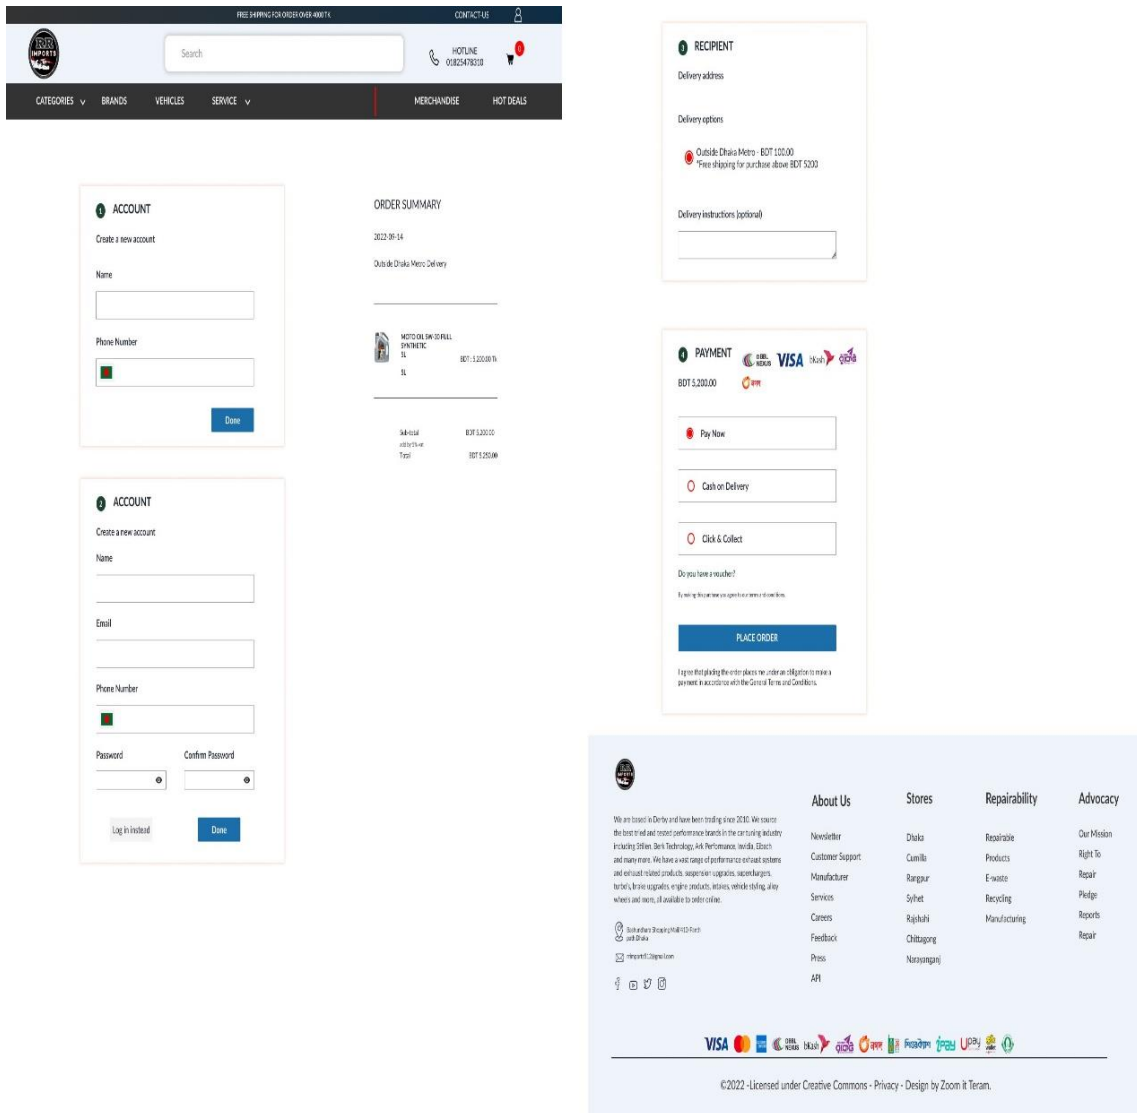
FREE SHIPPING FOR ORDER OVER 4000 TK CONTACT-US

RR IMPORTS

Search

HOTLINE 01825478310

0

CATEGORIES BRANDS VEHICLES SERVICE MERCHANDISE HOT DEALS

1 ACCOUNT

Create a new account

Name

Phone Number

Done

ORDER SUMMARY

2022-09-14

Outside Dhaka Metro Delivery

MOTO OIL 5W-30 FULL SYNTHETIC 5L BDT : 5,200.00 Tk

5L

Sub-total BDT 5,200.00
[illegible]
Total BDT 5,250.00

2 ACCOUNT

Create a new account

Name

Email

Phone Number

Password Confirm Password

Log in instead Done

3 RECIPIENT

Delivery address

Delivery options

Outside Dhaka Metro - BDT 100.00
*Free shipping for purchase above BDT 5200

Delivery instructions (optional)

4 PAYMENT DBBL NEXUS VISA bKash রকেট

BDT 5,200.00 নগদ

Pay Now

Cash on Delivery

Click & Collect

Do you have a voucher?

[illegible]

PLACE ORDER

I agree that placing the order places me under an obligation to make a payment in accordance with the General Terms and Conditions.

RR IMPORTS

We are based in Derby and have been trading since 2010. We source the best tried and tested performance brands in the car tuning industry including Stilen, Berk Technology, Ark Performance, Invidia, Eibach and many more. We have a vast range of performance exhaust systems and exhaust related products, suspension upgrades, superchargers, turbo's, brake upgrades, engine products, intakes, vehicle styling, alloy wheels and more, all available to order online.

Bashundhara Shopping Mall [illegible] Dhaka

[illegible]@gmail.com

About Us
Newsletter
Customer Support
Manufacturer
Services
Careers
Feedback
Press
API

Stores
Dhaka
Cumilla
Rangpur
Sylhet
Rajshahi
Chittagong
Narayanganj

Repairability
Repairable
Products
E-waste
Recycling
Manufacturing

Advocacy
Our Mission
Right To
Repair
Pledge
Reports
Repair

VISA DBBL NEXUS bKash রকেট নগদ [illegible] iPay UPay

©2022 -Licensed under Creative Commons - Privacy - Design by Zoom it Teram.